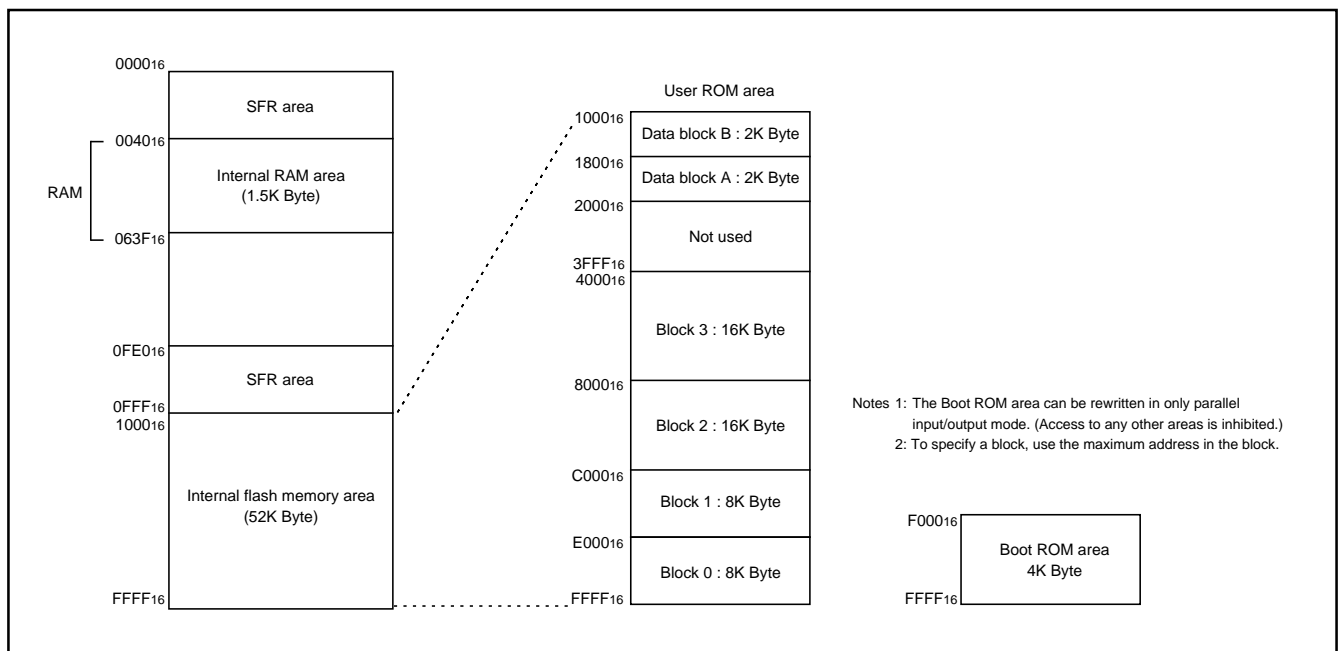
$0000_{16}$

SFR area

$0040_{16}$

RAM

Internal RAM area (1.5K Byte)

$063F_{16}$

$0FE0_{16}$

SFR area

$0FFF_{16}$

$1000_{16}$

Internal flash memory area (52K Byte)

$FFFF_{16}$

User ROM area

$1000_{16}$

Data block B : 2K Byte

$1800_{16}$

Data block A : 2K Byte

$2000_{16}$

Not used

$3FFF_{16}$

$4000_{16}$

Block 3 : 16K Byte

$8000_{16}$

Block 2 : 16K Byte

$C000_{16}$

Block 1 : 8K Byte

$E000_{16}$

Block 0 : 8K Byte

$FFFF_{16}$

Notes 1: The Boot ROM area can be rewritten in only parallel input/output mode. (Access to any other areas is inhibited.)
2: To specify a block, use the maximum address in the block.

$F000_{16}$

Boot ROM area 4K Byte

$FFFF_{16}$